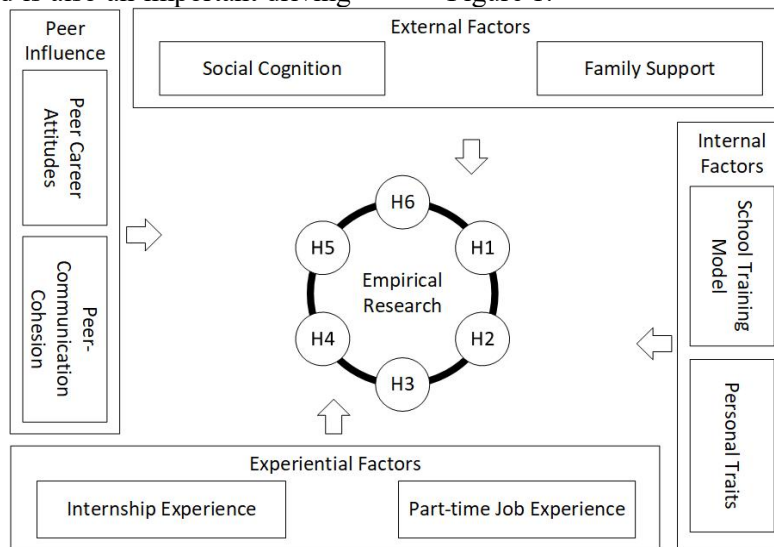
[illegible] Figure 1.

Peer Influence

Peer Career Attitudes

Peer-Communication Cohesion

External Factors

Social Cognition

Family Support

Internal Factors

School Training Model

Personal Traits

H6

H1

H2

H3

H4

H5

Empirical Research

Experiential Factors

Internship Experience

Part-time Job Experience